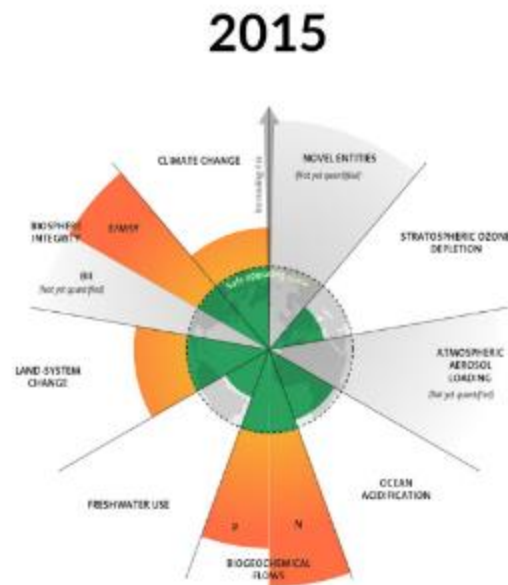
2015

Increasing risk

CLIMATE CHANGE

NOVEL ENTITIES
(Not yet quantified)

STRATOSPHERIC OZONE DEPLETION

BIOSPHERE INTEGRITY

E/MSY

BII
(Not yet quantified)

Safe operating space

ATMOSPHERIC AEROSOL LOADING
(Not yet quantified)

LAND-SYSTEM CHANGE

OCEAN ACIDIFICATION

FRESHWATER USE

P

N

BIOGEOCHEMICAL FLOWS